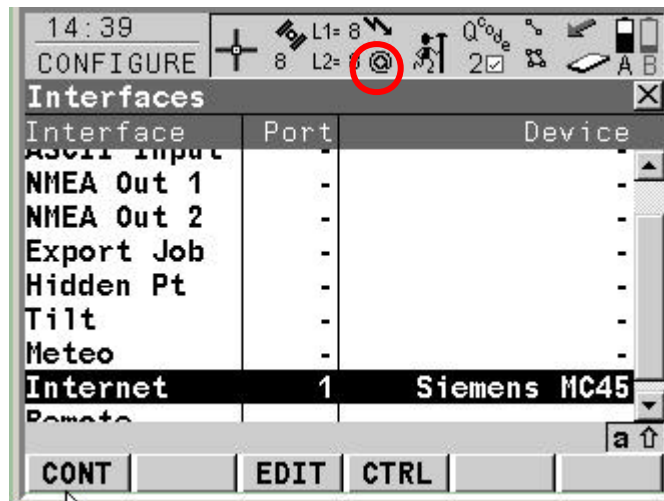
14:39
CONFIGURE
L1= 8
8 L2= 8
2
A B

Interfaces

| Interface | Port | Device |
|---|---|---|
| ASCII Input | - | - |
| NMEA Out 1 | - | - |
| NMEA Out 2 | - | - |
| Export Job | - | - |
| Hidden Pt | - | - |
| Tilt | - | - |
| Meteo | - | - |
| Internet | 1 | Siemens MC45 |
| Remote | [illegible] | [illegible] |

a

CONT EDIT CTRL